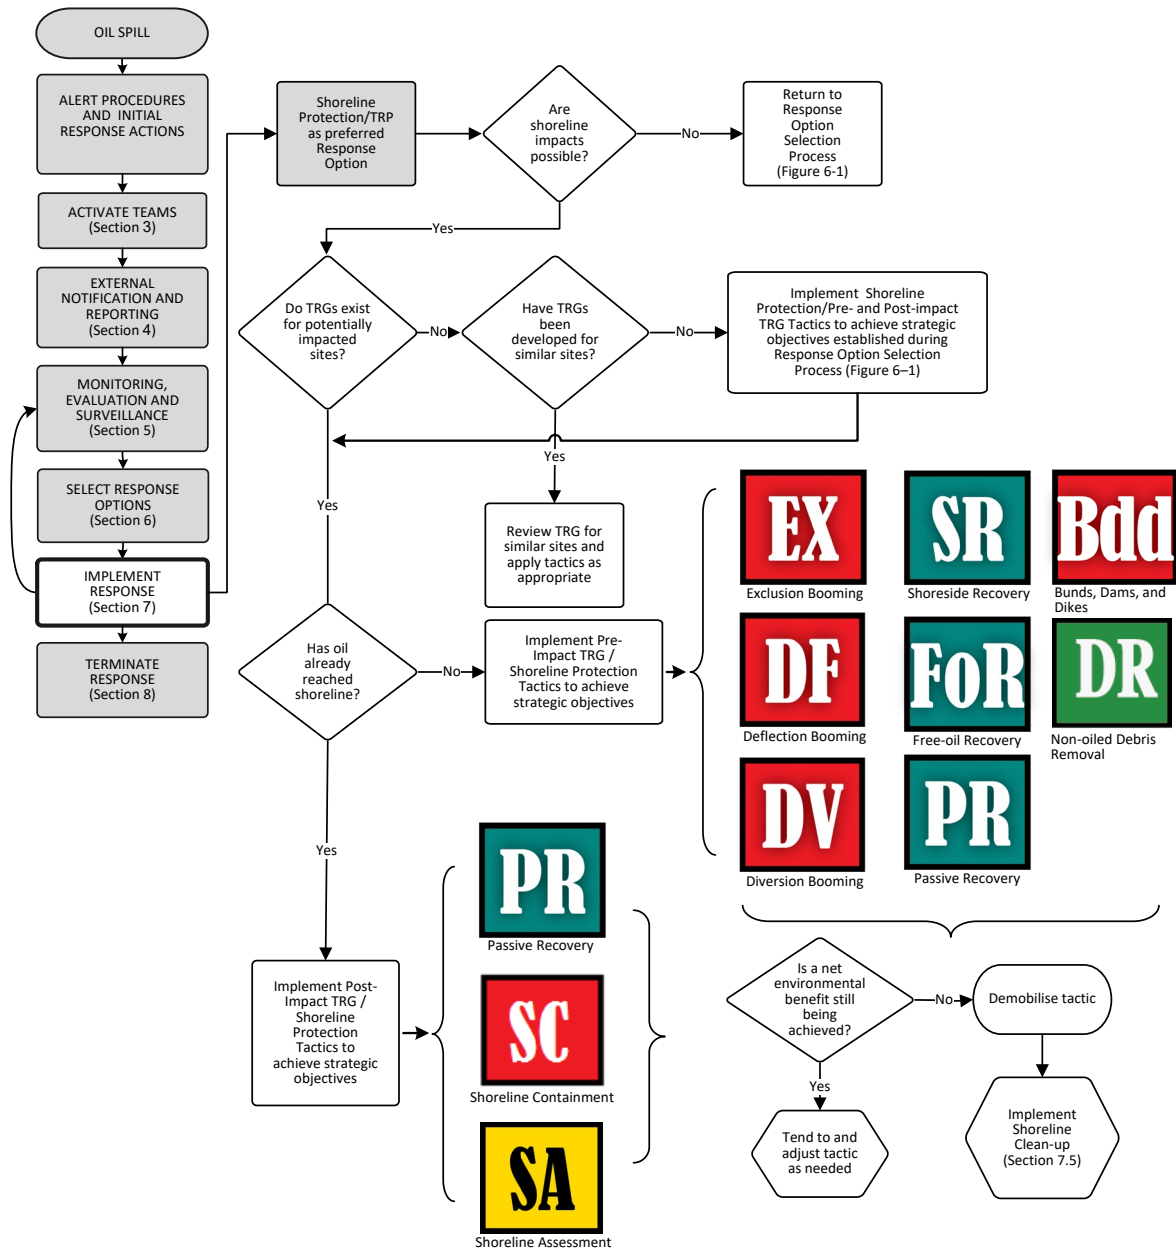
OIL SPILL

ALERT PROCEDURES AND INITIAL RESPONSE ACTIONS

ACTIVATE TEAMS (Section 3)

EXTERNAL NOTIFICATION AND REPORTING (Section 4)

MONITORING, EVALUATION AND SURVEILLANCE (Section 5)

SELECT RESPONSE OPTIONS (Section 6)

IMPLEMENT RESPONSE (Section 7)

TERMINATE RESPONSE (Section 8)

Shoreline Protection/TRP as preferred Response Option

Are shoreline impacts possible?

No

Return to Response Option Selection Process (Figure 6-1)

Yes

Do TRGs exist for potentially impacted sites?

No

Have TRGs been developed for similar sites?

No

Implement Shoreline Protection/Pre- and Post-impact TRG Tactics to achieve strategic objectives established during Response Option Selection Process (Figure 6–1)

Yes

Yes

Review TRG for similar sites and apply tactics as appropriate

Has oil already reached shoreline?

No

Implement Pre-Impact TRG / Shoreline Protection Tactics to achieve strategic objectives

EX
Exclusion Booming

SR
Shoreside Recovery

Bdd
Bunds, Dams, and Dikes

DF
Deflection Booming

FoR
Free-oil Recovery

DR
Non-oiled Debris Removal

DV
Diversion Booming

PR
Passive Recovery

Yes

Implement Post-Impact TRG / Shoreline Protection Tactics to achieve strategic objectives

PR
Passive Recovery

SC
Shoreline Containment

SA
Shoreline Assessment

Is a net environmental benefit still being achieved?

No

Demobilise tactic

Yes

Tend to and adjust tactic as needed

Implement Shoreline Clean-up (Section 7.5)